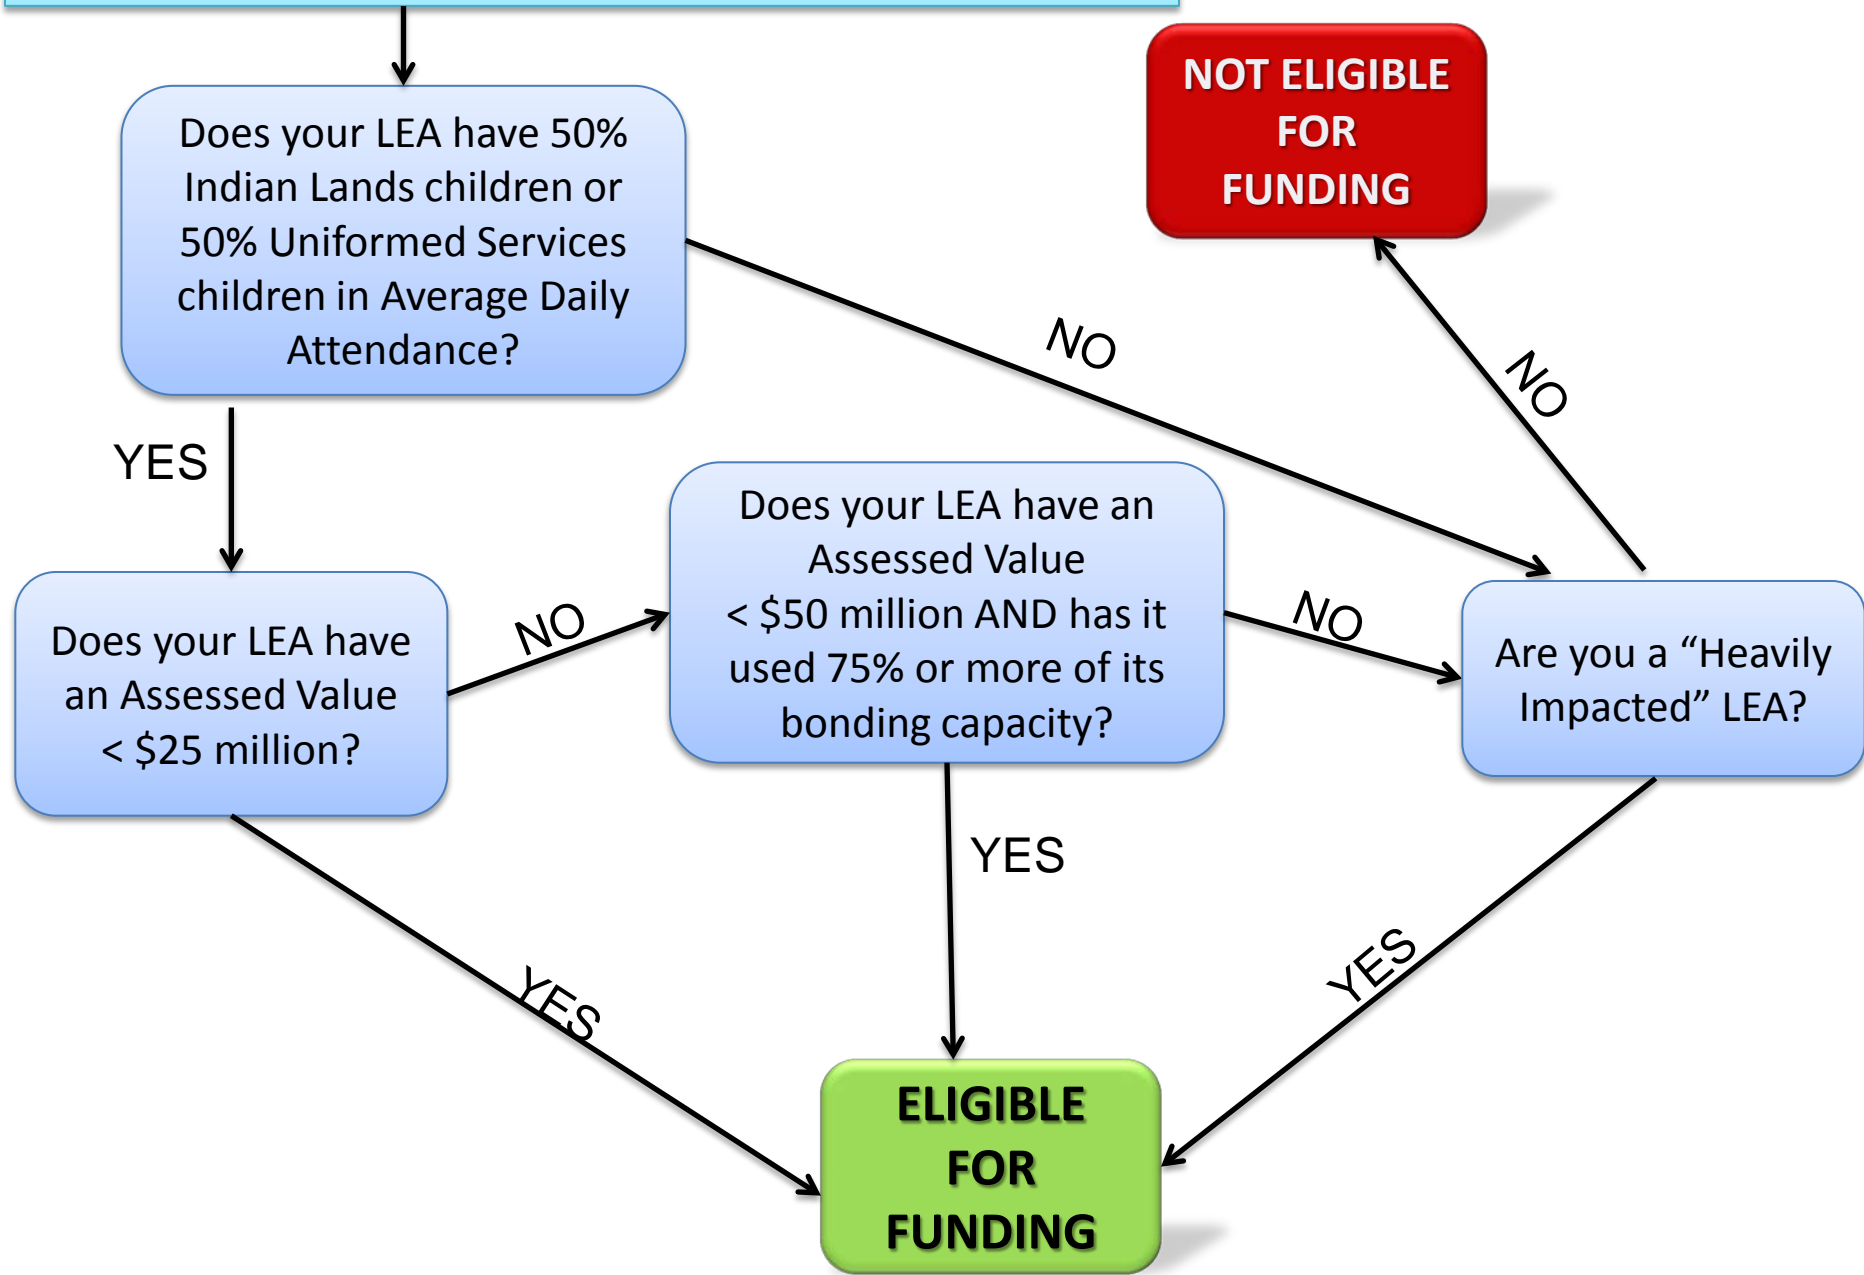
Does your LEA have 50% Indian Lands children or 50% Uniformed Services children in Average Daily Attendance?

NOT ELIGIBLE FOR FUNDING

NO

NO

YES

Does your LEA have an Assessed Value < \$50 million AND has it used 75% or more of its bonding capacity?

NO

NO

Does your LEA have an Assessed Value < \$25 million?

Are you a “Heavily Impacted” LEA?

YES

YES

YES

ELIGIBLE FOR FUNDING